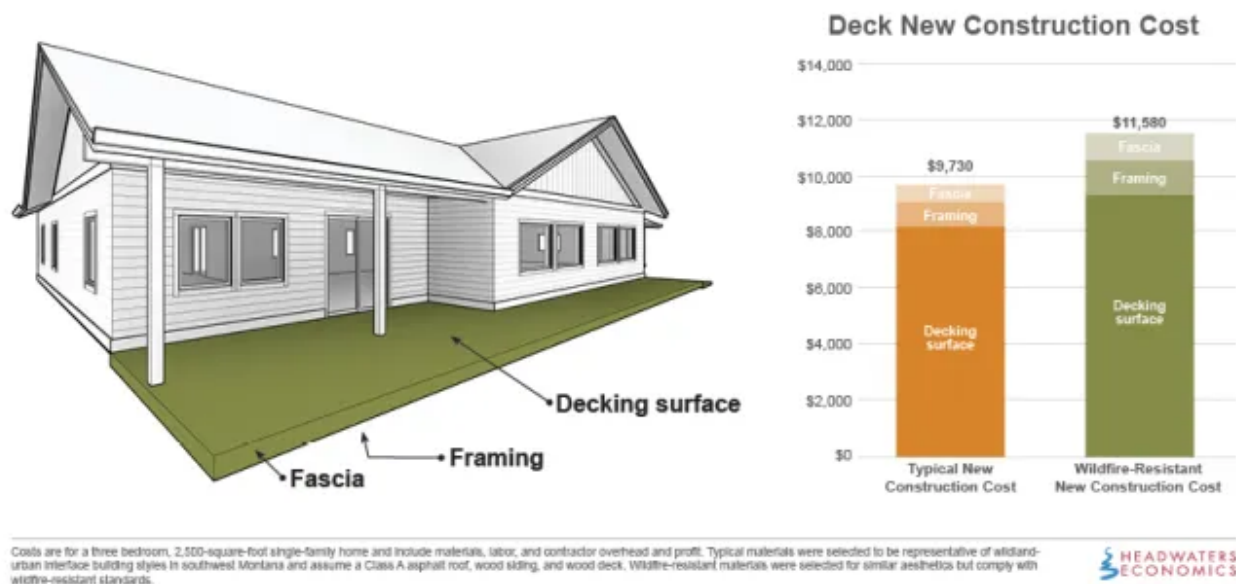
Decking surface

Framing

Fascia

Deck New Construction Cost

$14,000
$12,000
$10,000
$8,000
$6,000
$4,000
$2,000
$0

$9,730
Fascia
Framing
Decking surface

$11,580
Fascia
Framing
Decking surface

Typical New Construction Cost

Wildfire-Resistant New Construction Cost

Costs are for a three bedroom, 2,500-square-foot single-family home and include materials, labor, and contractor overhead and profit. Typical materials were selected to be representative of wildland-urban interface building styles in southwest Montana and assume a Class A asphalt roof, wood siding, and wood deck. Wildfire-resistant materials were selected for similar aesthetics but comply with wildfire-resistant standards.

HEADWATERS ECONOMICS